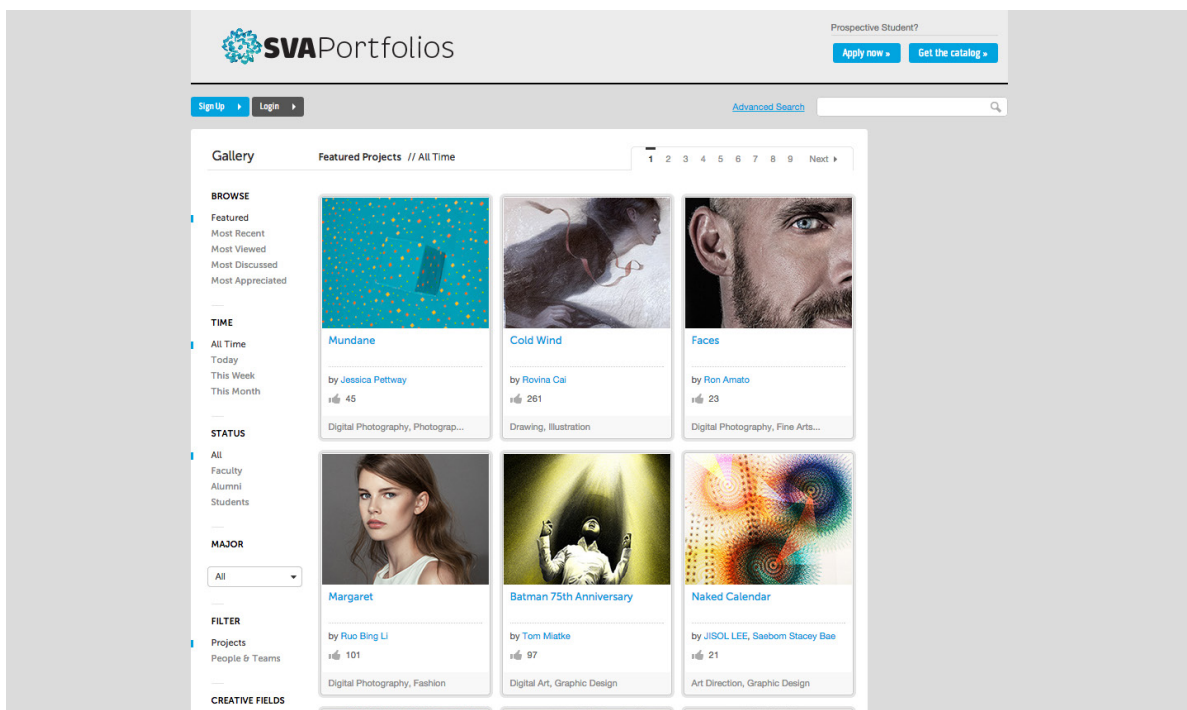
SVAPortfolios

Prospective Student?

Apply now »

Get the catalog »

Sign Up

Login

Advanced Search

Gallery

Featured Projects // All Time

1 2 3 4 5 6 7 8 9 Next

BROWSE

Featured
Most Recent
Most Viewed
Most Discussed
Most Appreciated

TIME

All Time
Today
This Week
This Month

STATUS

All
Faculty
Alumni
Students

MAJOR

All

FILTER

Projects
People & Teams

CREATIVE FIELDS

Mundane
by Jessica Pettway
45
Digital Photography, Photograp...

Cold Wind
by Rovina Cai
261
Drawing, Illustration

Faces
by Ron Amato
23
Digital Photography, Fine Arts...

Margaret
by Ruo Bing Li
101
Digital Photography, Fashion

Batman 75th Anniversary
by Tom Miatke
97
Digital Art, Graphic Design

Naked Calendar
by JISOL LEE, Saebom Stacey Bae
21
Art Direction, Graphic Design